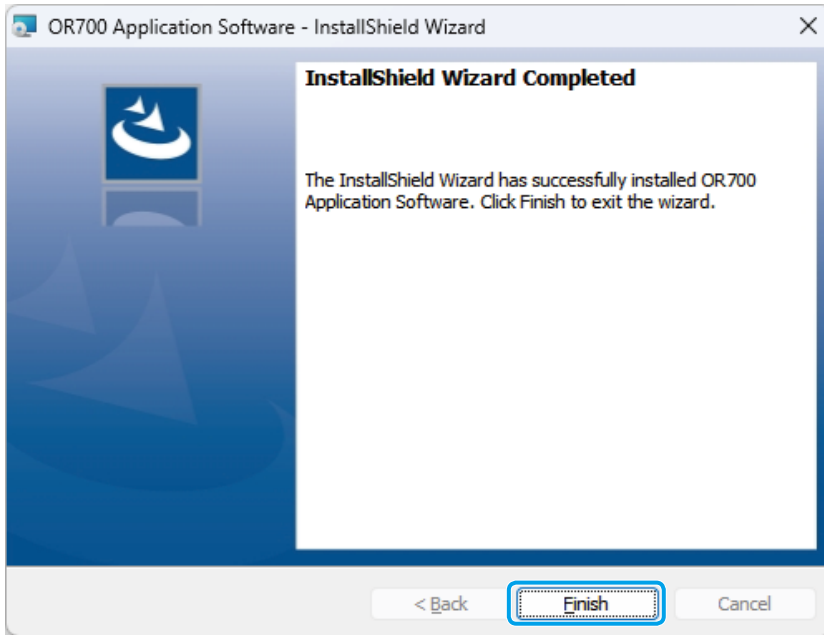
OR700 Application Software - InstallShield Wizard

InstallShield Wizard Completed

The InstallShield Wizard has successfully installed OR700 Application Software. Click Finish to exit the wizard.

< Back

Finish

Cancel